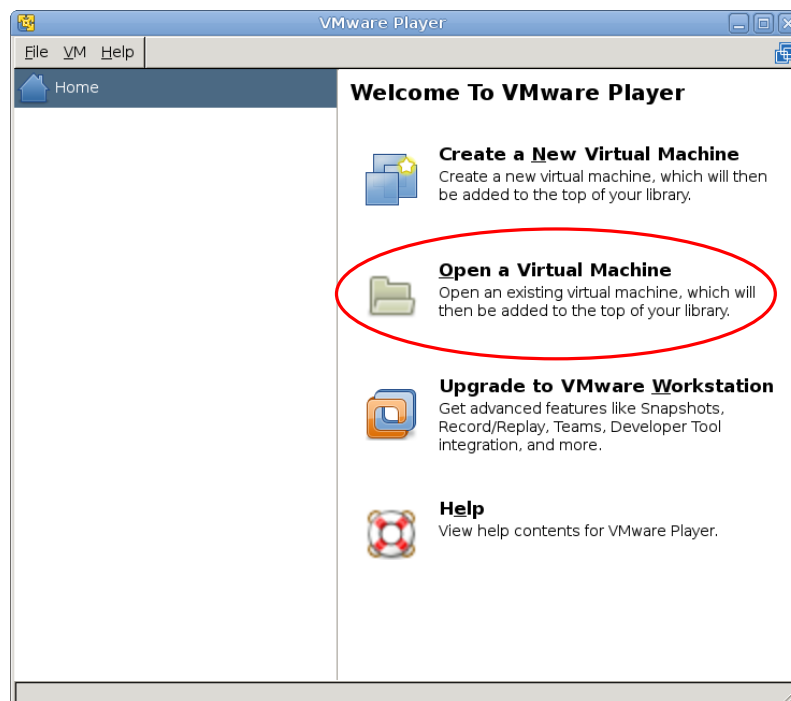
VMware Player

File VM Help

Home

Welcome To VMware Player

Create a New Virtual Machine
Create a new virtual machine, which will then be added to the top of your library.

Open a Virtual Machine
Open an existing virtual machine, which will then be added to the top of your library.

Upgrade to VMware Workstation
Get advanced features like Snapshots, Record/Replay, Teams, Developer Tool integration, and more.

Help
View help contents for VMware Player.